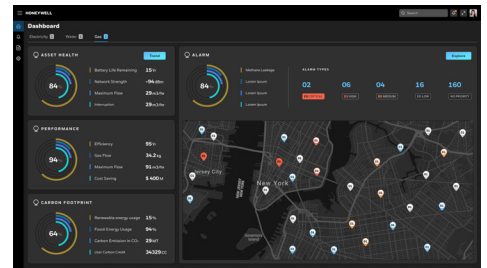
HONEYWELL
Search
Dashboard
Electricity Water Gas

ASSET HEALTH
Flame
84%
Battery Life Remaining 15 Yr
Network Strength -94 dBm
Maximum Flow 29 m3/Hr
Interruption 29 m3/Hr

ALARM
Explore
84%
Methane Leakage
Lorem Ipsum
Lorem Ipsum
Lorem Ipsum
ALARM TYPES
02 06 04 16 160
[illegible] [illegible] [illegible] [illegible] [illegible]

PERFORMANCE
94%
Efficiency 95%
Gas Flow 34.2 kg
Maximum Flow 91 m3/Hr
Cost Saving $ 400 M

CARBON FOOTPRINT
64%
Renewable energy usage 15%
Fossil Energy Usage 94%
Carbon Emission in $CO_2$ 29 MT
Use Carbon Credit 34329 CC

Jersey City
New York